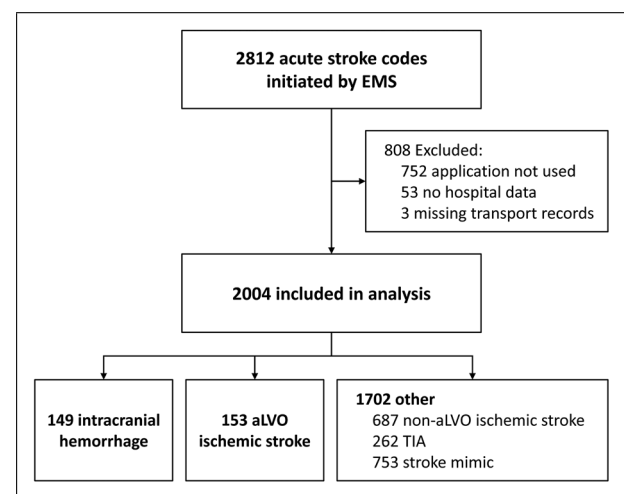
2812 acute stroke codes initiated by EMS

808 Excluded:
752 application not used
53 no hospital data
3 missing transport records

2004 included in analysis

149 intracranial hemorrhage

153 aLVO ischemic stroke

1702 other
687 non-aLVO ischemic stroke
262 TIA
753 stroke mimic